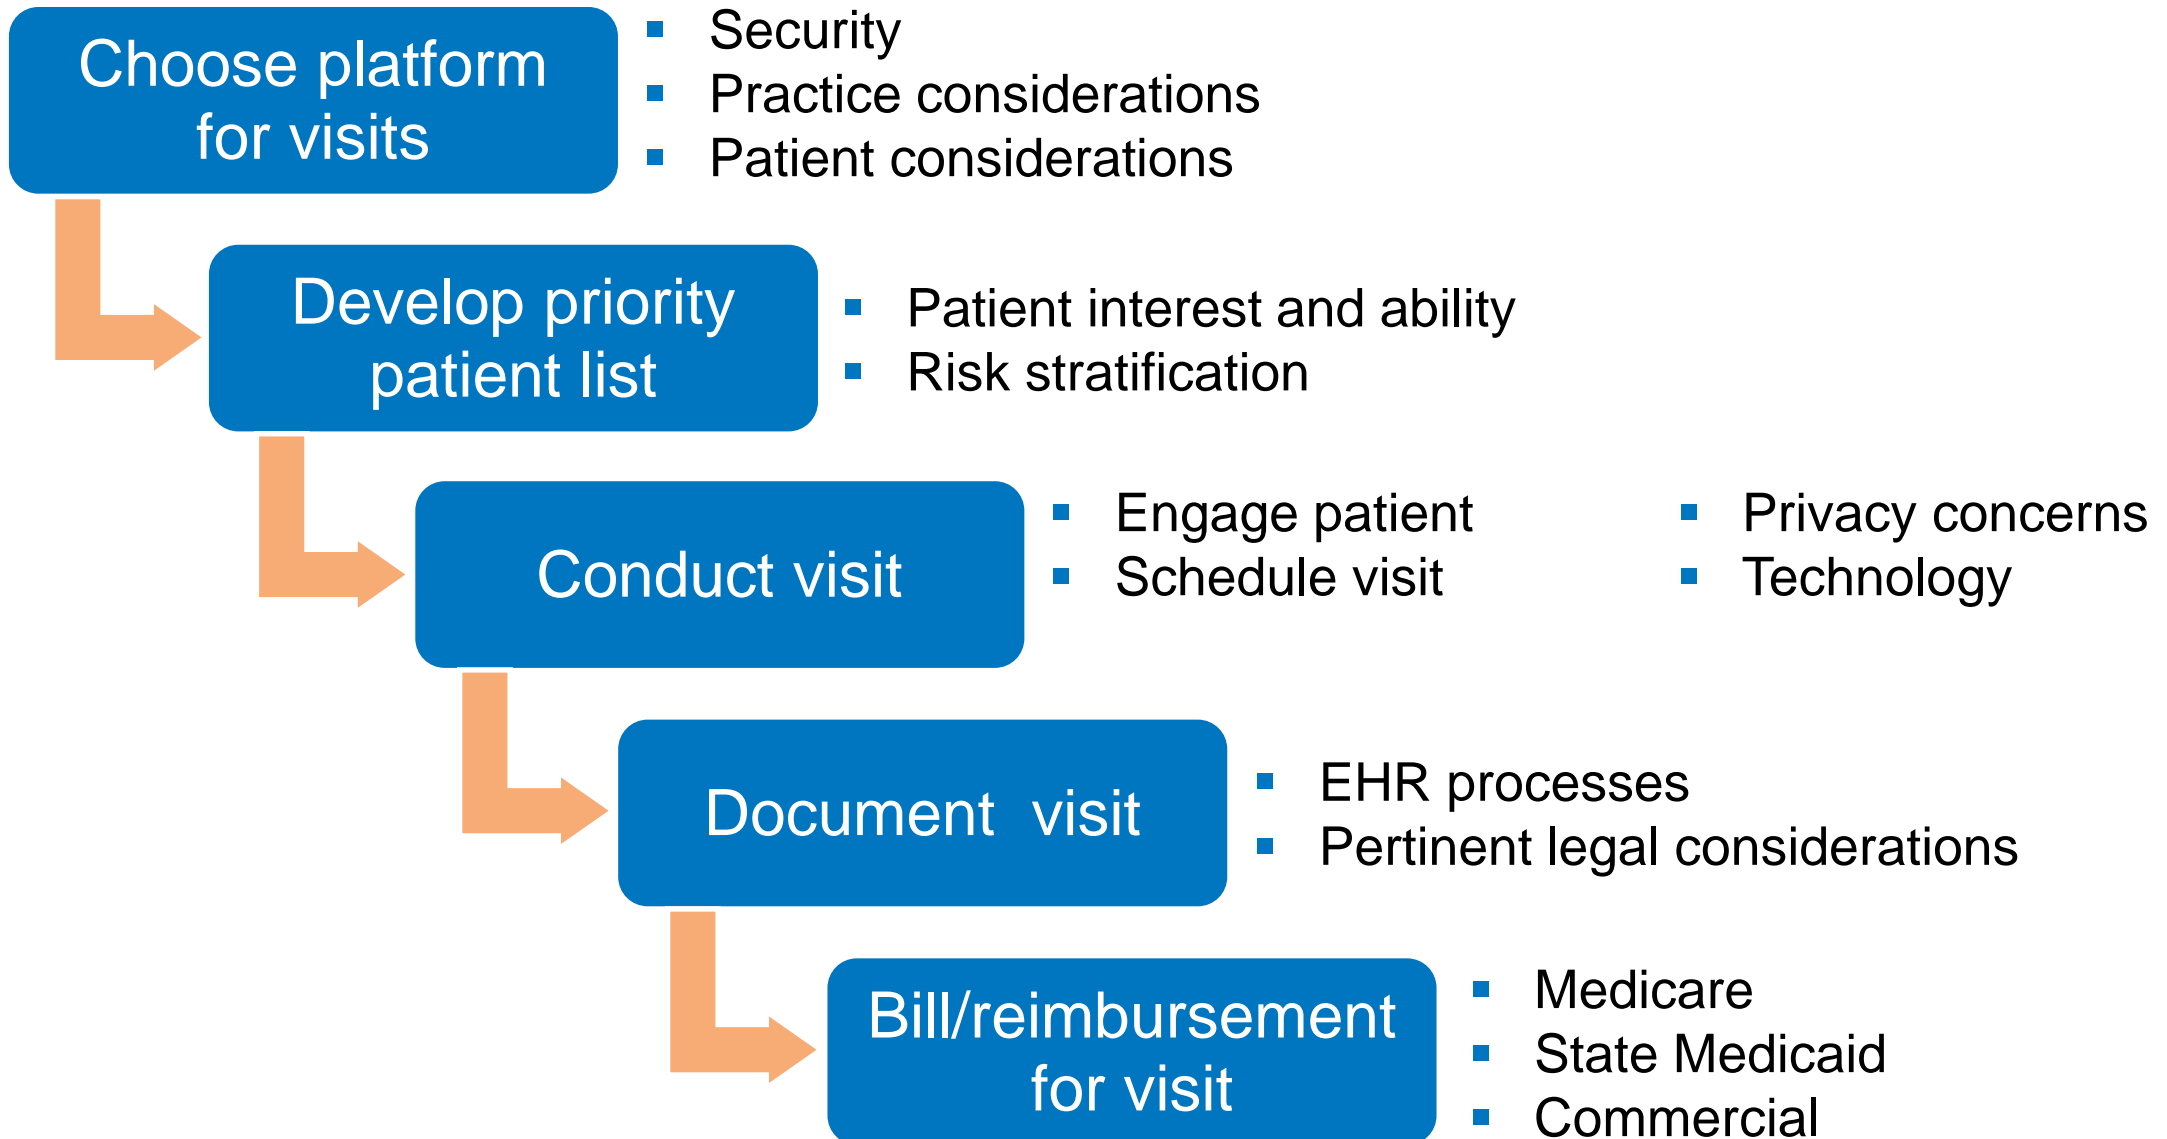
Choose platform for visits

- Security
- Practice considerations
- Patient considerations

Develop priority patient list

- Patient interest and ability
- Risk stratification

Conduct visit

- Engage patient
- Schedule visit

- Privacy concerns
- Technology

Document visit

- EHR processes
- Pertinent legal considerations

Bill/reimbursement for visit

- Medicare
- State Medicaid
- Commercial